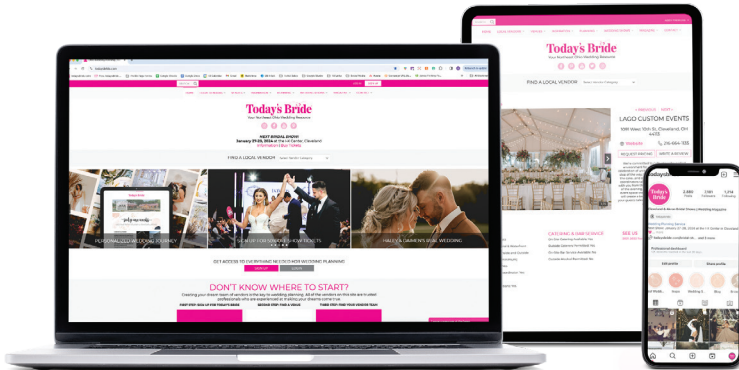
Today's Bride

Your Northeast Ohio Wedding Resource

NEXT BRIDAL SHOW!

FIND A LOCAL VENDOR

PERSONALIZED WEDDING JOURNEY

HALEY & CAMMEN'S REAL WEDDING

DON'T KNOW WHERE TO START?

Today's Bride

Your Northeast Ohio Wedding Resource

FIND A LOCAL VENDOR

LAGO CUSTOM EVENTS

216-664-1135

REQUEST PRICING

WRITE A REVIEW

CATERING & BAR SERVICE

SEE US

todaysbride

Today's Bride

2,480

2,161

1,214

Following

Share profile